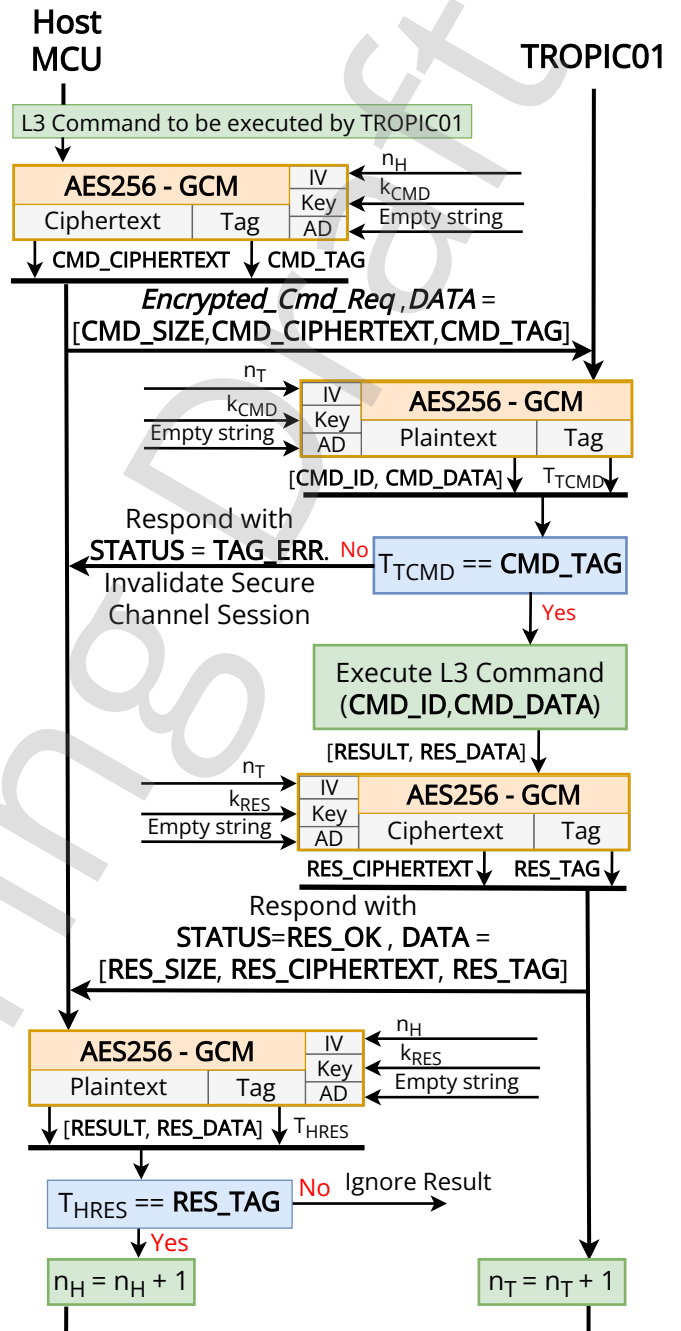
Host MCU

TROPIC01

L3 Command to be executed by TROPIC01

AES256 - GCM
IV
Key
AD
Ciphertext
Tag

$n_H$
$k_{CMD}$
Empty string

CMD_CIPHERTEXT
CMD_TAG

*Encrypted_Cmd_Req* , *DATA* = [CMD_SIZE,CMD_CIPHERTEXT,CMD_TAG]

$n_T$
$k_{CMD}$
Empty string

IV
Key
AD
AES256 - GCM
Plaintext
Tag

[CMD_ID, CMD_DATA]
$T_{TCMD}$

Respond with STATUS = TAG_ERR. Invalidate Secure Channel Session

No

$T_{TCMD}$ == CMD_TAG

Yes

Execute L3 Command (CMD_ID,CMD_DATA)

[RESULT, RES_DATA]

$n_T$
$k_{RES}$
Empty string

IV
Key
AD
AES256 - GCM
Ciphertext
Tag

RES_CIPHERTEXT
RES_TAG

Respond with STATUS=RES_OK , DATA = [RES_SIZE, RES_CIPHERTEXT, RES_TAG]

AES256 - GCM
IV
Key
AD
Plaintext
Tag

$n_H$
$k_{RES}$
Empty string

[RESULT, RES_DATA]
$T_{HRES}$

$T_{HRES}$ == RES_TAG
No
Ignore Result
Yes

$n_H = n_H + 1$

$n_T = n_T + 1$